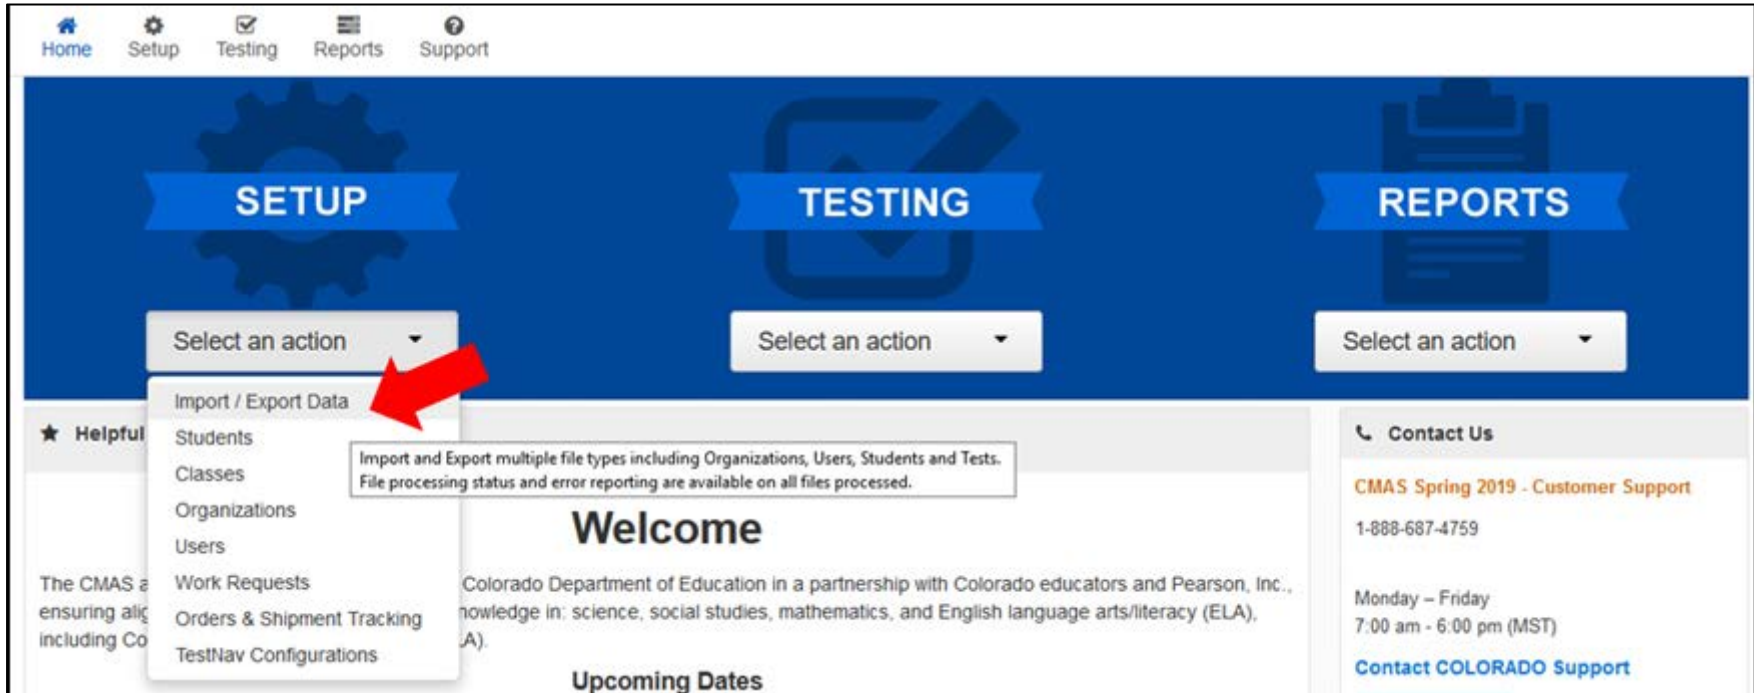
Home Setup Testing Reports Support

SETUP

Select an action

TESTING

Select an action

REPORTS

Select an action

Import / Export Data
Students
Classes
Organizations
Users
Work Requests
Orders & Shipment Tracking
TestNav Configurations

Import and Export multiple file types including Organizations, Users, Students and Tests. File processing status and error reporting are available on all files processed.

Helpful

Welcome

The CMAS a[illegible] Colorado Department of Education in a partnership with Colorado educators and Pearson, Inc., ensuring alig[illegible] nowledge in: science, social studies, mathematics, and English language arts/literacy (ELA), including Co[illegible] A).

Upcoming Dates

Contact Us

CMAS Spring 2019 - Customer Support

1-888-687-4759

Monday – Friday
7:00 am - 6:00 pm (MST)

Contact COLORADO Support